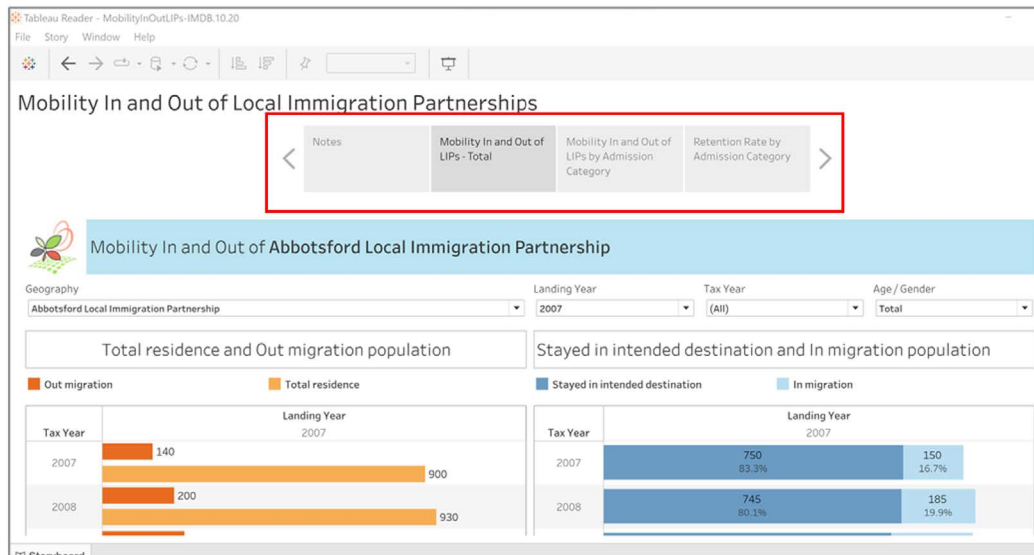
Tableau Reader - MobilityInOutLIPs-IMDB.10.20

File Story Window Help

Mobility In and Out of Local Immigration Partnerships

Notes

Mobility In and Out of LIPs - Total

Mobility In and Out of LIPs by Admission Category

Retention Rate by Admission Category

Mobility In and Out of Abbotsford Local Immigration Partnership

Geography

Abbotsford Local Immigration Partnership

Landing Year

2007

Tax Year

(All)

Age / Gender

Total

Total residence and Out migration population

Out migration

Total residence

| Tax Year | Landing Year 2007 |
|---|---|
| 2007 | 140 / 900 |
| 2008 | 200 / 930 |

Stayed in intended destination and In migration population

Stayed in intended destination

In migration

| Tax Year | Landing Year 2007 | |
|---|---|---|
| 2007 | 750 83.3% | 150 16.7% |
| 2008 | 745 80.1% | 185 19.9% |

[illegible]